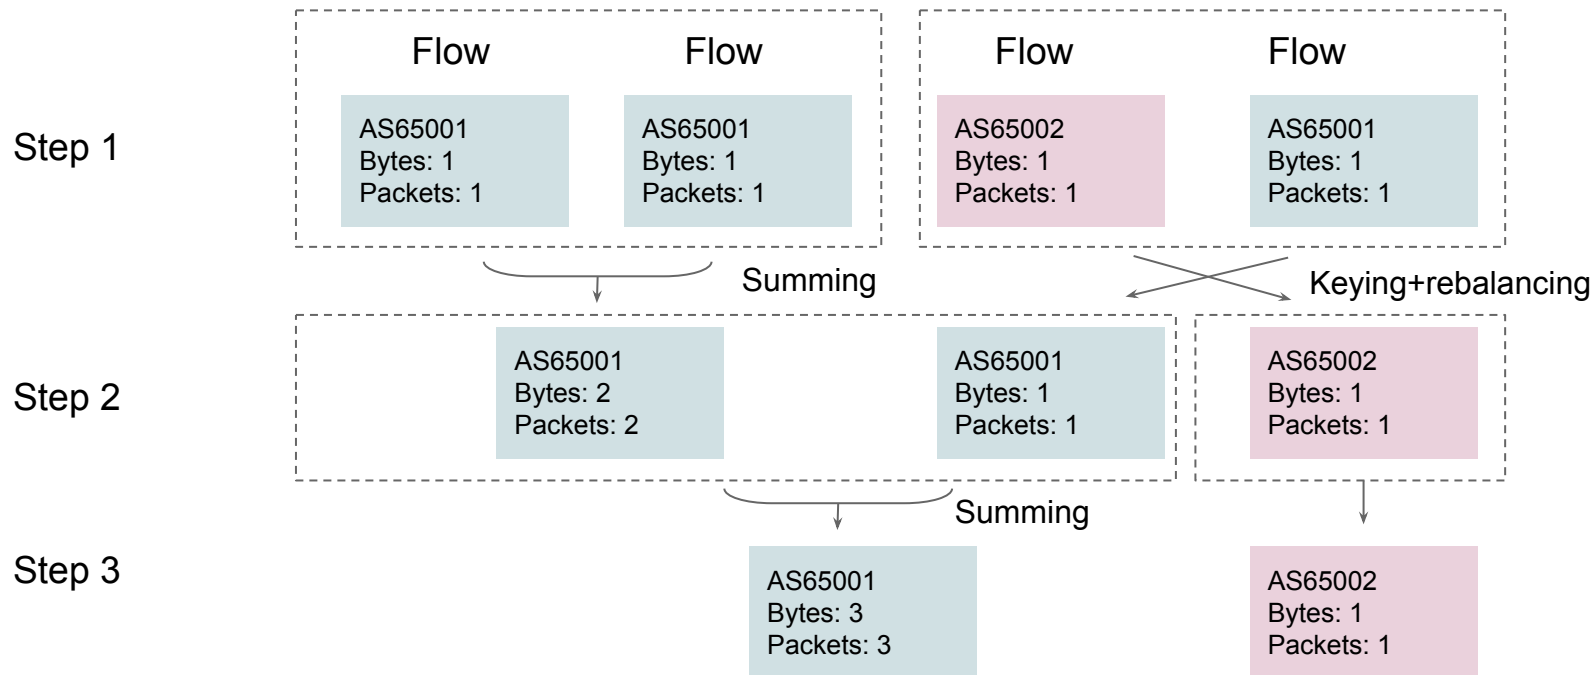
Step 1

Flow
AS65001
Bytes: 1
Packets: 1

Flow
AS65001
Bytes: 1
Packets: 1

Flow
AS65002
Bytes: 1
Packets: 1

Flow
AS65001
Bytes: 1
Packets: 1

Summing

Keying+rebalancing

Step 2

AS65001
Bytes: 2
Packets: 2

AS65001
Bytes: 1
Packets: 1

AS65002
Bytes: 1
Packets: 1

Summing

Step 3

AS65001
Bytes: 3
Packets: 3

AS65002
Bytes: 1
Packets: 1